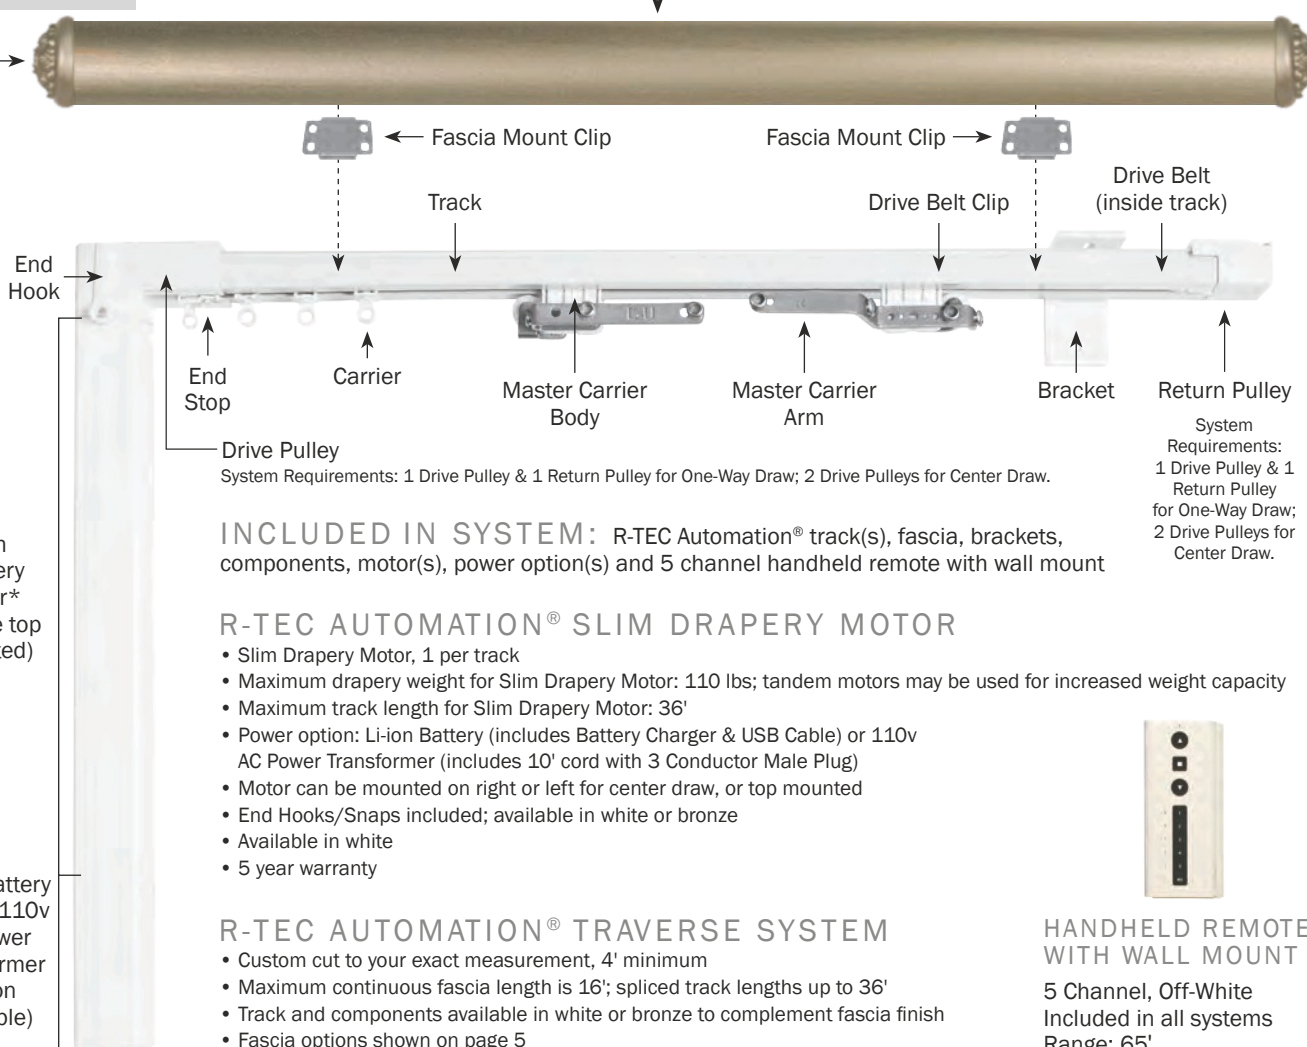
Fascia Mount Clip

Fascia Mount Clip

Track

Drive Belt Clip

Drive Belt (inside track)

End Hook

End Stop

Carrier

Master Carrier Body

Master Carrier Arm

Bracket

Return Pulley

System Requirements: 1 Drive Pulley & 1 Return Pulley for One-Way Draw; 2 Drive Pulleys for Center Draw.

Drive Pulley

System Requirements: 1 Drive Pulley & 1 Return Pulley for One-Way Draw; 2 Drive Pulleys for Center Draw.

n
ery
r*
e top
ted)

attery
110v
wer
rmer
on
ble)

INCLUDED IN SYSTEM: R-TEC Automation® track(s), fascia, brackets, components, motor(s), power option(s) and 5 channel handheld remote with wall mount

R-TEC AUTOMATION® SLIM DRAPERY MOTOR

• Slim Drapery Motor, 1 per track
• Maximum drapery weight for Slim Drapery Motor: 110 lbs; tandem motors may be used for increased weight capacity
• Maximum track length for Slim Drapery Motor: 36'
• Power option: Li-ion Battery (includes Battery Charger & USB Cable) or 110v AC Power Transformer (includes 10' cord with 3 Conductor Male Plug)
• Motor can be mounted on right or left for center draw, or top mounted
• End Hooks/Snaps included; available in white or bronze
• Available in white
• 5 year warranty

R-TEC AUTOMATION® TRAVERSE SYSTEM

• Custom cut to your exact measurement, 4' minimum
• Maximum continuous fascia length is 16'; spliced track lengths up to 36'
• Track and components available in white or bronze to complement fascia finish
• Fascia options shown on page 5

HANDHELD REMOTE WITH WALL MOUNT

5 Channel, Off-White
Included in all systems
Range: 65'